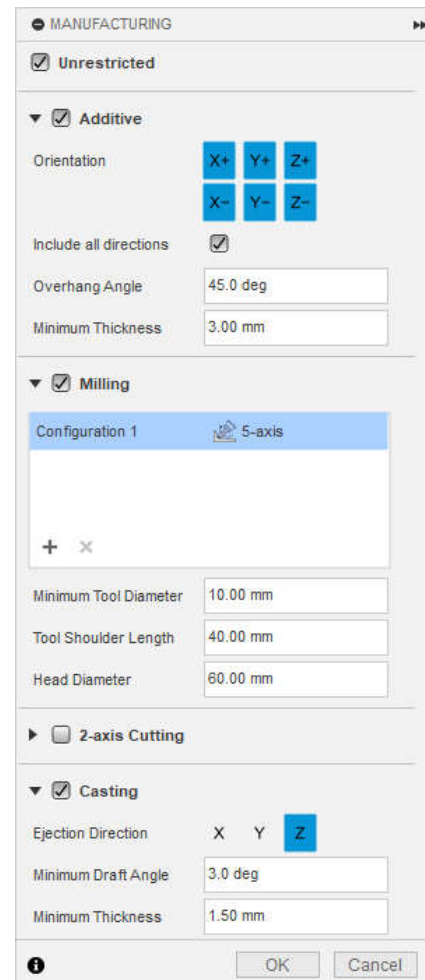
MANUFACTURING

Unrestricted

Additive

Orientation X+ Y+ Z+ X- Y- Z-

Include all directions

Overhang Angle 45.0 deg

Minimum Thickness 3.00 mm

Milling

Configuration 1 5-axis

+ ×

Minimum Tool Diameter 10.00 mm

Tool Shoulder Length 40.00 mm

Head Diameter 60.00 mm

2-axis Cutting

Casting

Ejection Direction X Y Z

Minimum Draft Angle 3.0 deg

Minimum Thickness 1.50 mm

OK Cancel